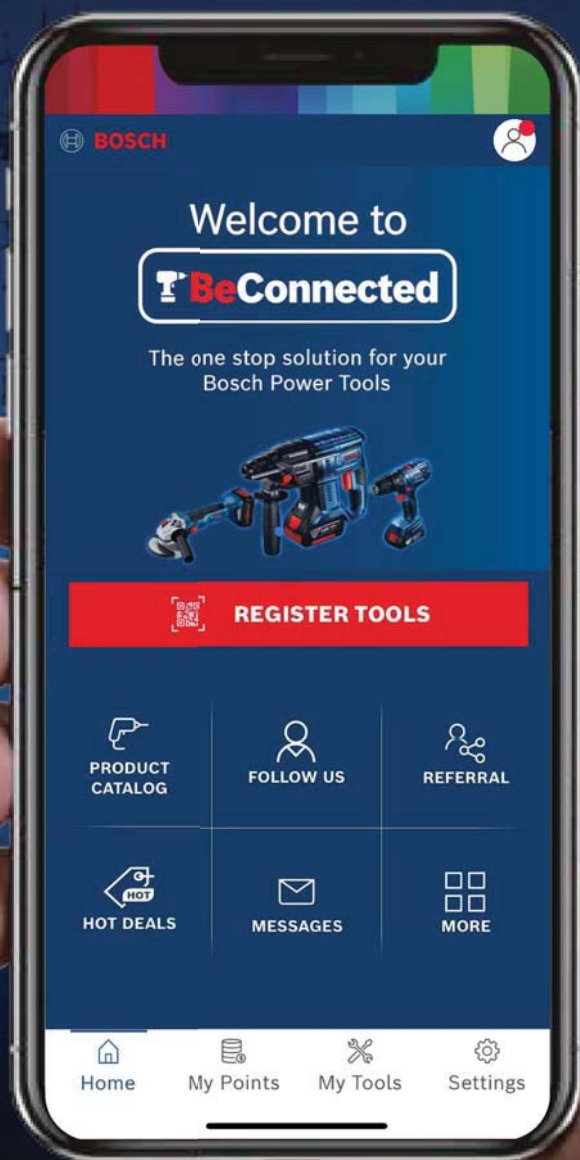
BOSCH

Welcome to

BeConnected

The one stop solution for your Bosch Power Tools

REGISTER TOOLS

PRODUCT CATALOG

FOLLOW US

REFERRAL

HOT

HOT DEALS

MESSAGES

MORE

Home

My Points

My Tools

Settings